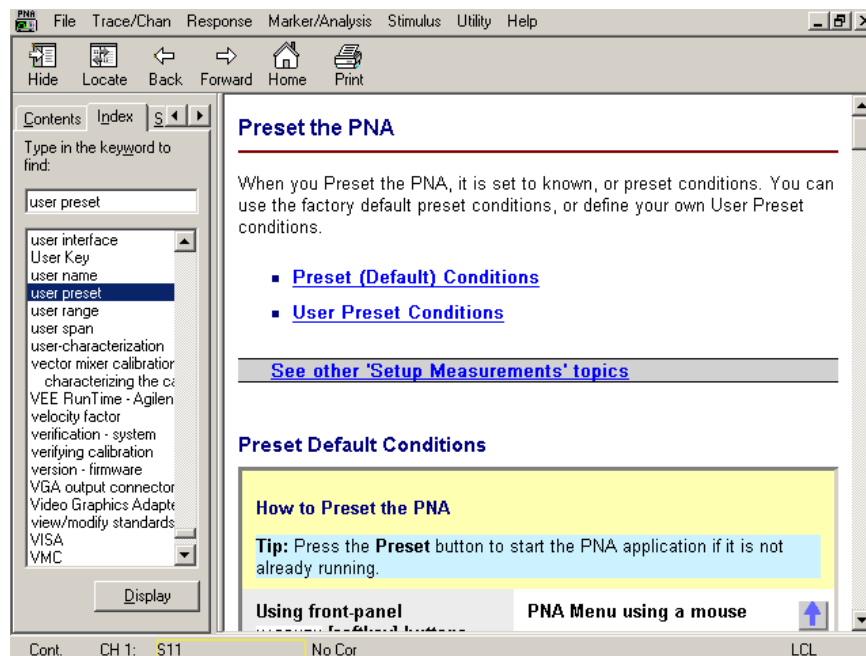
PNA File Trace/Chan Response Marker/Analysis Stimulus Utility Help

Hide Locate Back Forward Home Print

Contents Index S

Type in the keyword to find:

user preset

user interface
User Key
user name
user preset
user range
user span
user-characterization
vector mixer calibration
characterizing the c
VEE RunTime - Agilen
velocity factor
verification - system
verifying calibration
version - firmware
VGA output connector
Video Graphics Adapte
view/modify standards
VISA
VMC

Display

Preset the PNA

When you Preset the PNA, it is set to known, or preset conditions. You can use the factory default preset conditions, or define your own User Preset conditions.

- Preset (Default) Conditions
- User Preset Conditions

See other 'Setup Measurements' topics

Preset Default Conditions

How to Preset the PNA

Tip: Press the Preset button to start the PNA application if it is not already running.

Using front-panel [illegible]

PNA Menu using a mouse

Cont. CH 1: S11 No Cor LCL